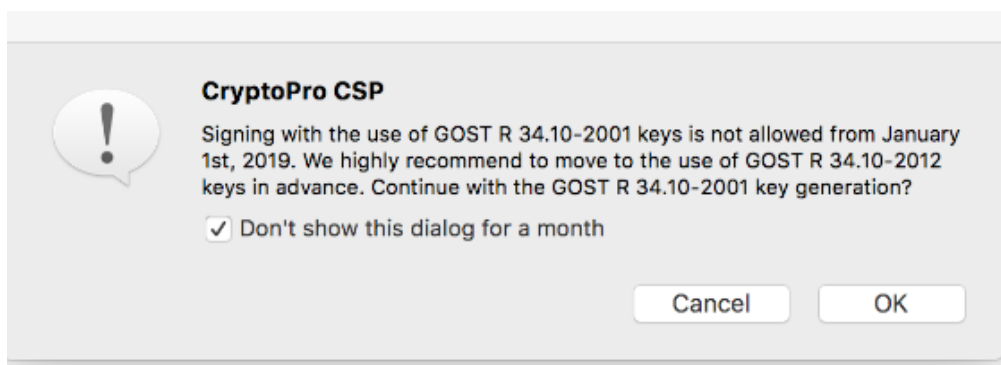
CryptoPro CSP

Signing with the use of GOST R 34.10-2001 keys is not allowed from January 1st, 2019. We highly recommend to move to the use of GOST R 34.10-2012 keys in advance. Continue with the GOST R 34.10-2001 key generation?

✓ Don't show this dialog for a month

Cancel

OK